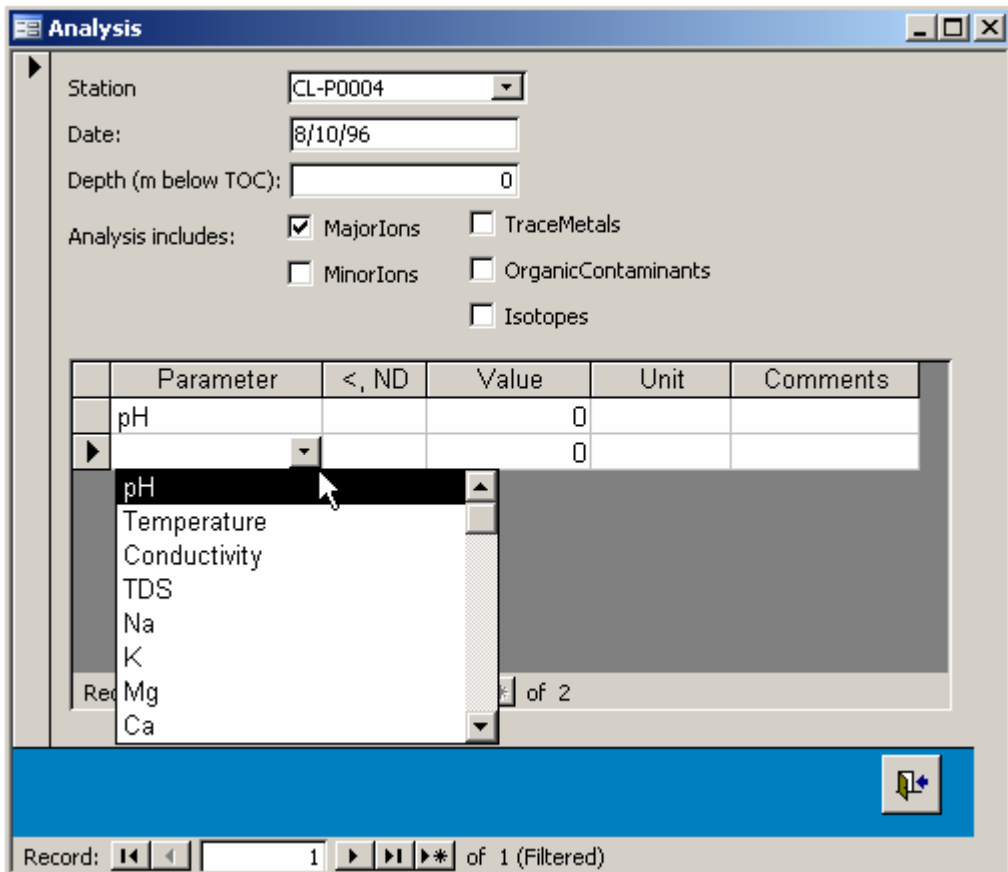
Analysis

Station CL-P0004
Date: 8/10/96
Depth (m below TOC): 0
Analysis includes: ☑ MajorIons ☐ MinorIons ☐ TraceMetals ☐ OrganicContaminants ☐ Isotopes

| Parameter | <, ND | Value | Unit | Comments |
|---|---|---|---|---|
| pH | | 0 | | |
| | | 0 | | |

pH
Temperature
Conductivity
TDS
Na
K
Mg
Ca

Rec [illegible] of 2

Record: 1 of 1 (Filtered)